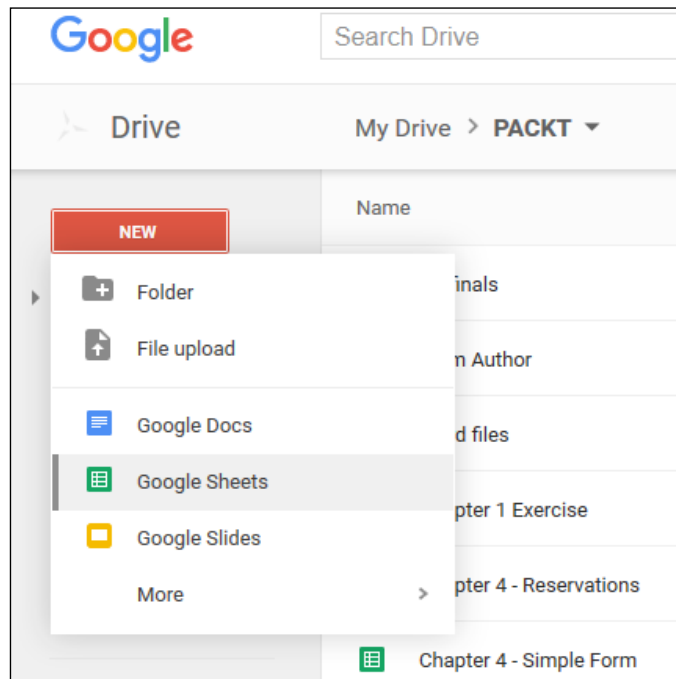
Google

Search Drive

Drive

My Drive > PACKT

NEW

Name

Folder

File upload

Google Docs

Google Sheets

Google Slides

More

inals

n Author

d files

pter 1 Exercise

pter 4 - Reservations

Chapter 4 - Simple Form